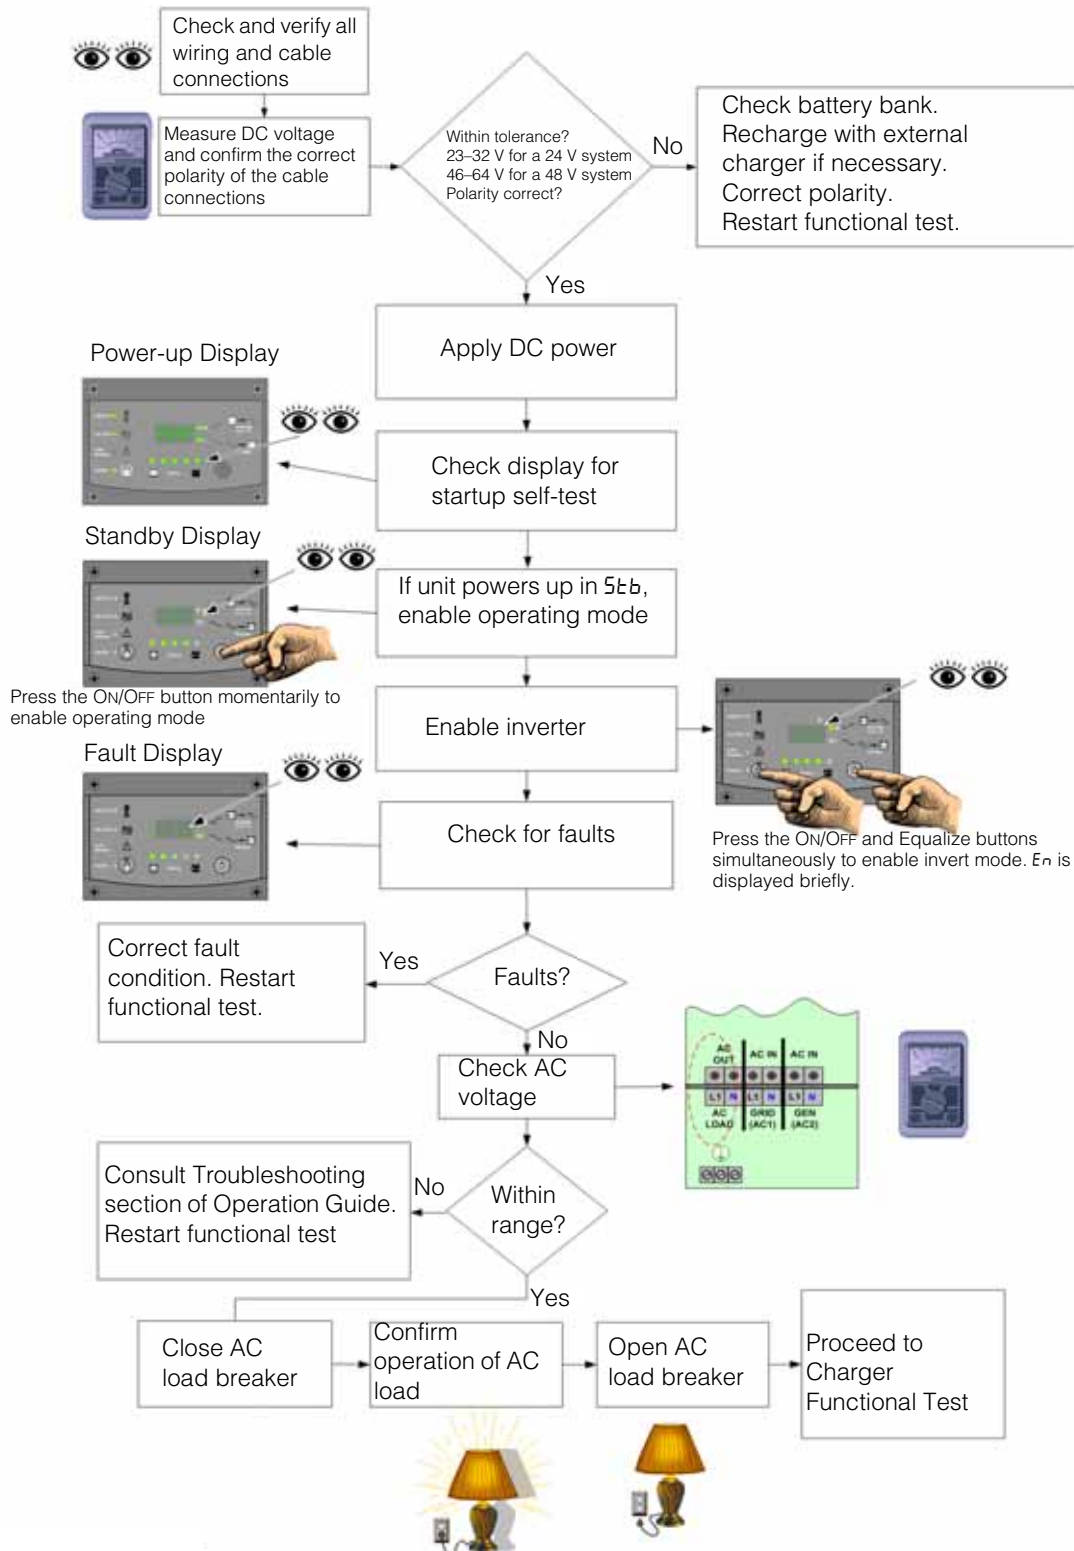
Check and verify all wiring and cable connections

Measure DC voltage and confirm the correct polarity of the cable connections

Within tolerance?
23–32 V for a 24 V system
46–64 V for a 48 V system
Polarity correct?

No

Check battery bank.
Recharge with external charger if necessary.
Correct polarity.
Restart functional test.

Yes

Apply DC power

Power-up Display

Check display for startup self-test

Standby Display

If unit powers up in Stb, enable operating mode

Press the ON/OFF button momentarily to enable operating mode

Enable inverter

Press the ON/OFF and Equalize buttons simultaneously to enable invert mode. En is displayed briefly.

Fault Display

Check for faults

Correct fault condition. Restart functional test.

Yes

Faults?

No

Check AC voltage

AC OUT | AC IN | AC IN
L1 N | L1 N | L1 N
AC LOAD | GRID (AC1) | GEN (AC2)

Consult Troubleshooting section of Operation Guide. Restart functional test

No

Within range?

Yes

Close AC load breaker

Confirm operation of AC load

Open AC load breaker

Proceed to Charger Functional Test